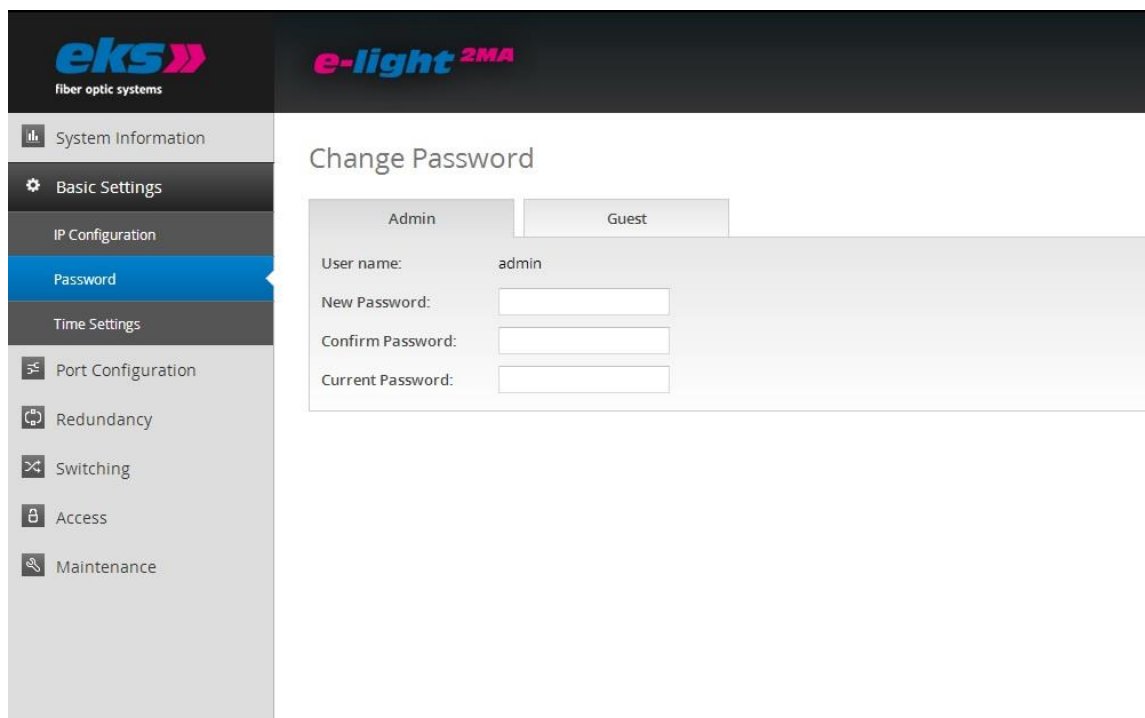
eks
fiber optic systems

e-light 2MA

System Information
Basic Settings
IP Configuration
Password
Time Settings
Port Configuration
Redundancy
Switching
Access
Maintenance

Change Password

Admin
Guest

User name: admin
New Password:
Confirm Password:
Current Password: